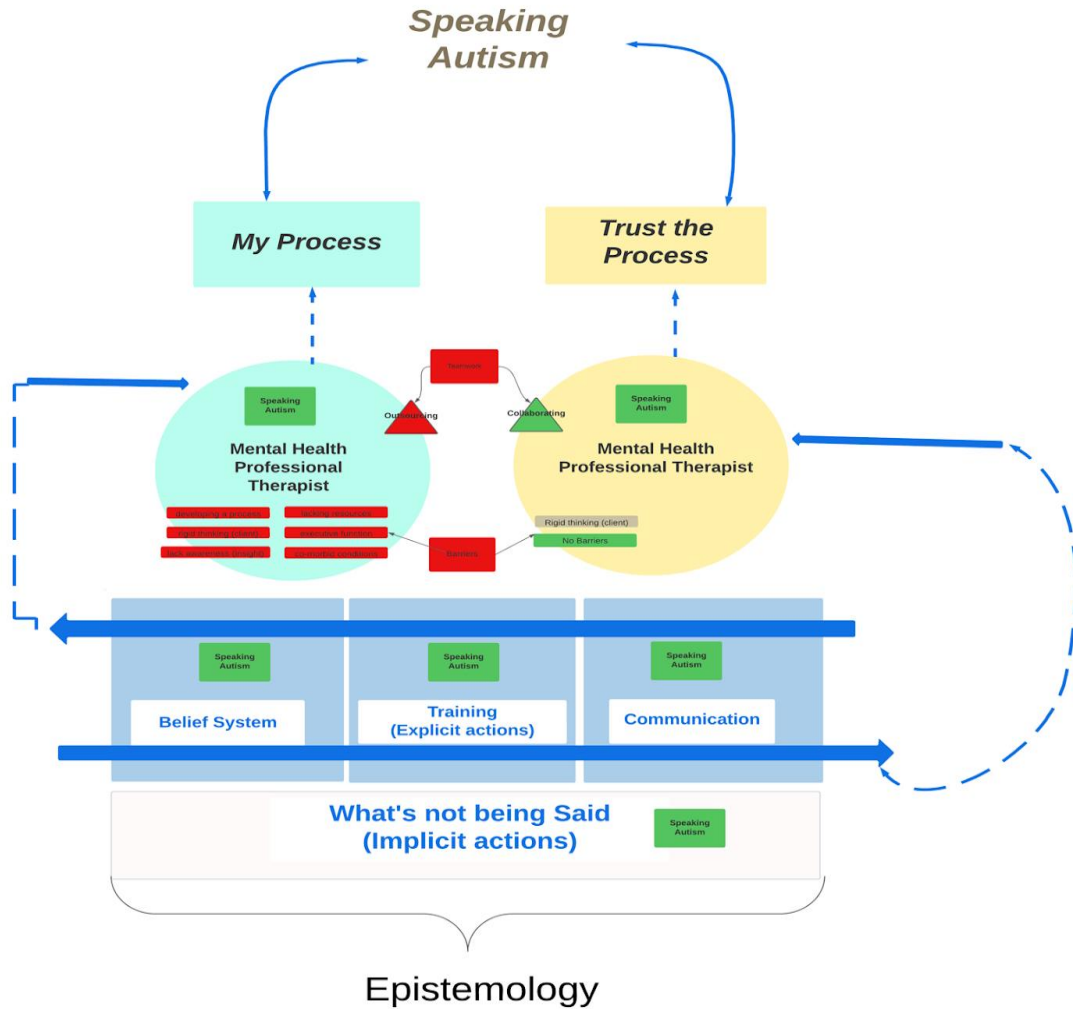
Speaking Autism

My Process

Trust the Process

Speaking Autism

Mental Health Professional Therapist

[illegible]

Outsourcing

Collaborating

Speaking Autism

Mental Health Professional Therapist

developing a process

lacking resources

rigid thinking (client)

executive function

lack awareness (insight)

co-morbid conditions

Barriers

Rigid thinking (client)

No Barriers

Speaking Autism

Belief System

Speaking Autism

Training (Explicit actions)

Speaking Autism

Communication

What's not being Said (Implicit actions)

Speaking Autism

Epistemology